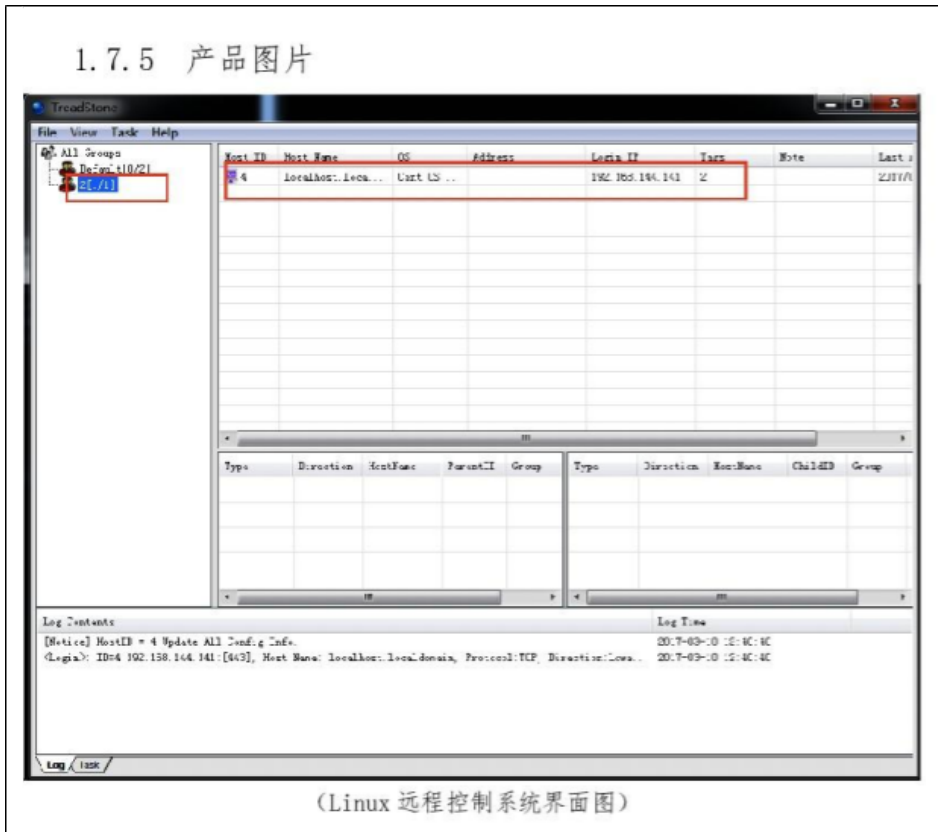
1.7.5 产品图片

TreadStone

File View Task Help

All Groups
Default[0/2]
2[./1]

| Host ID | Host Name | OS | Address | Login IP | Tags | Note | Last |
|---|---|---|---|---|---|---|---|
| 4 | localhost.loca... | Cent OS .. | | 192.168.144.141 | 2 | | 2017/ |

| Type | Direction | HostName | ParentID | Group |
|---|---|---|---|---|

| Type | Direction | HostName | ChildID | Group |
|---|---|---|---|---|

| Log Contents | Log Time |
|---|---|
| [Notice] HostID = 4 Update All Config Info. | 2017-03-10 10:40:40 |
| <Login>: ID=4 192.168.144.141:[443], Host Name: localhost.localdomain, Protocol:TCP, Direction:Loca... | 2017-03-10 10:40:40 |

Log Task

(Linux 远程控制系统界面图)